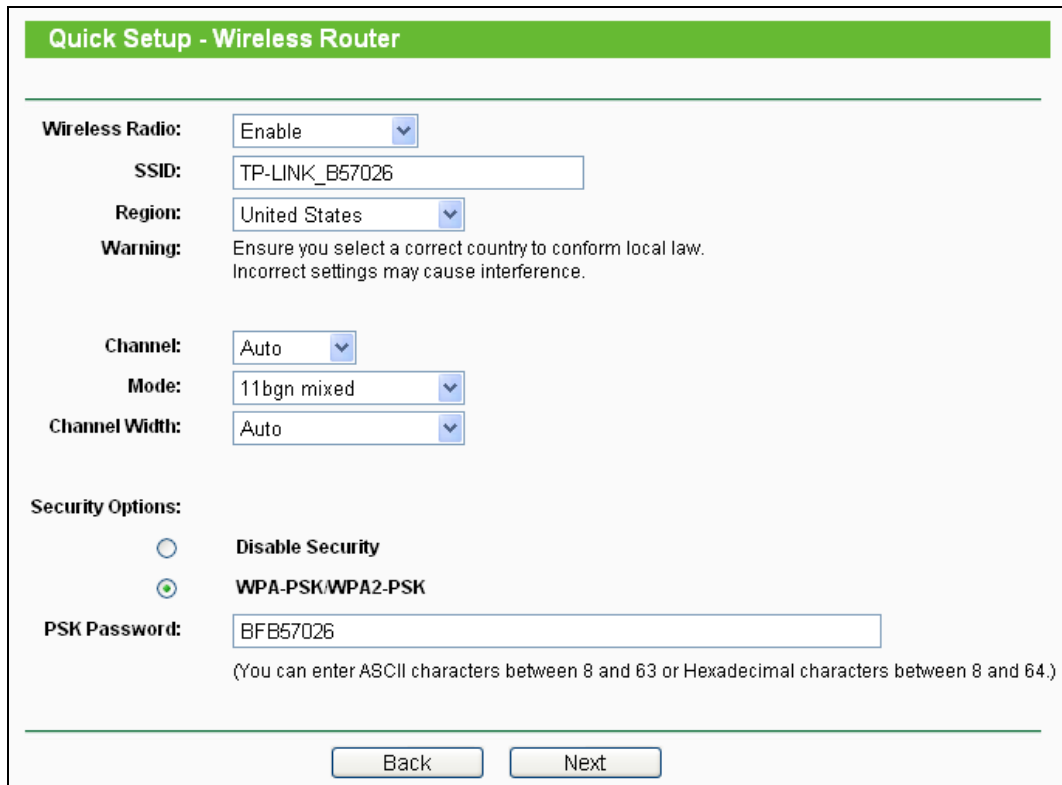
Quick Setup - Wireless Router

Wireless Radio: Enable

SSID: TP-LINK_B57026

Region: United States

Warning: Ensure you select a correct country to conform local law. Incorrect settings may cause interference.

Channel: Auto

Mode: 11bgn mixed

Channel Width: Auto

Security Options:

Disable Security

WPA-PSK/WPA2-PSK

PSK Password: BFB57026

(You can enter ASCII characters between 8 and 63 or Hexadecimal characters between 8 and 64.)

Back Next